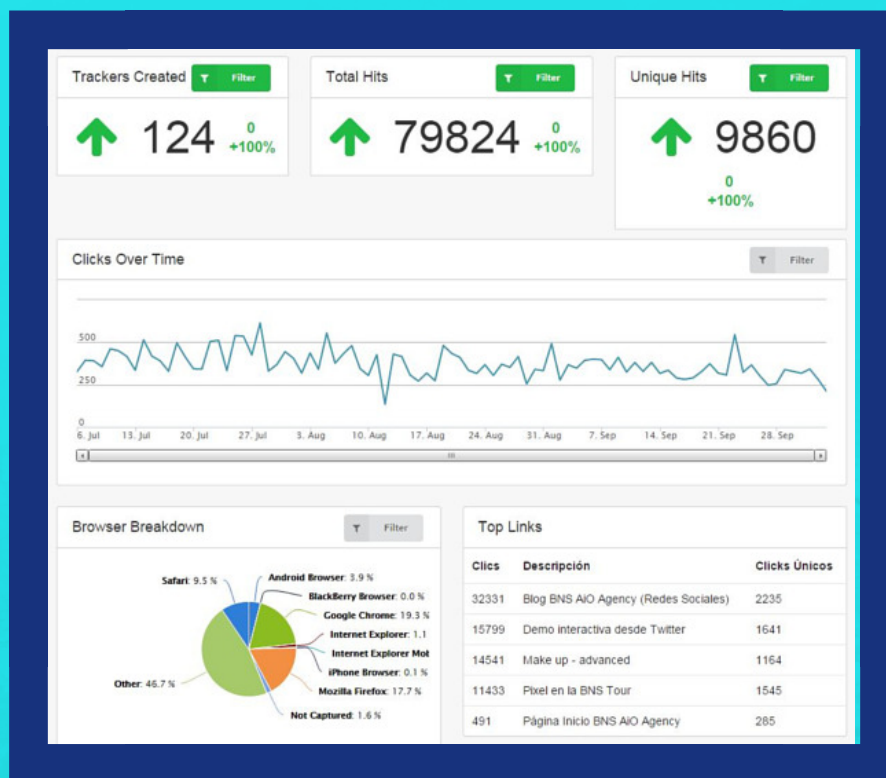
Trackers Created Filter
124 0 +100%

Total Hits Filter
79824 0 +100%

Unique Hits Filter
9860 0 +100%

Clicks Over Time Filter

500
250
0
6. Jul 13. Jul 20. Jul 27. Jul 3. Aug 10. Aug 17. Aug 24. Aug 31. Aug 7. Sep 14. Sep 21. Sep 28. Sep

Browser Breakdown Filter

Safari: 9.5 %
Android Browser: 3.9 %
BlackBerry Browser: 0.0 %
Google Chrome: 19.3 %
Internet Explorer: 1.1
Internet Explorer Mot
iPhone Browser: 0.1 %
Mozilla Firefox: 17.7 %
Other: 46.7 %
Not Captured: 1.6 %

Top Links

| Clics | Descripción | Clicks Únicos |
|---|---|---|
| 32331 | Blog BNS AiO Agency (Redes Sociales) | 2235 |
| 15799 | Demo interactiva desde Twitter | 1641 |
| 14541 | Make up - advanced | 1164 |
| 11433 | Pixel en la BNS Tour | 1545 |
| 491 | Página Inicio BNS AiO Agency | 285 |